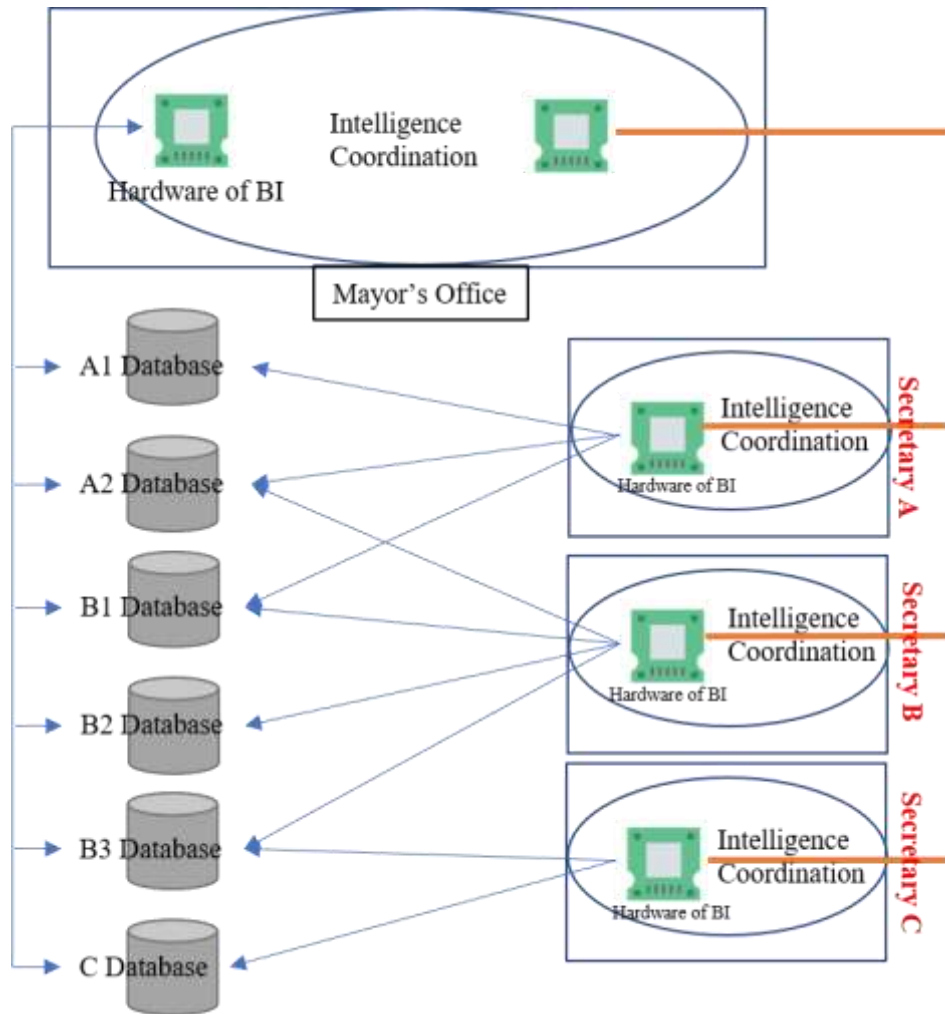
Intelligence Coordination

Hardware of BI

Mayor's Office

A1 Database

A2 Database

B1 Database

B2 Database

B3 Database

C Database

Intelligence Coordination

Hardware of BI

Secretary A

Intelligence Coordination

Hardware of BI

Secretary B

Intelligence Coordination

Hardware of BI

Secretary C